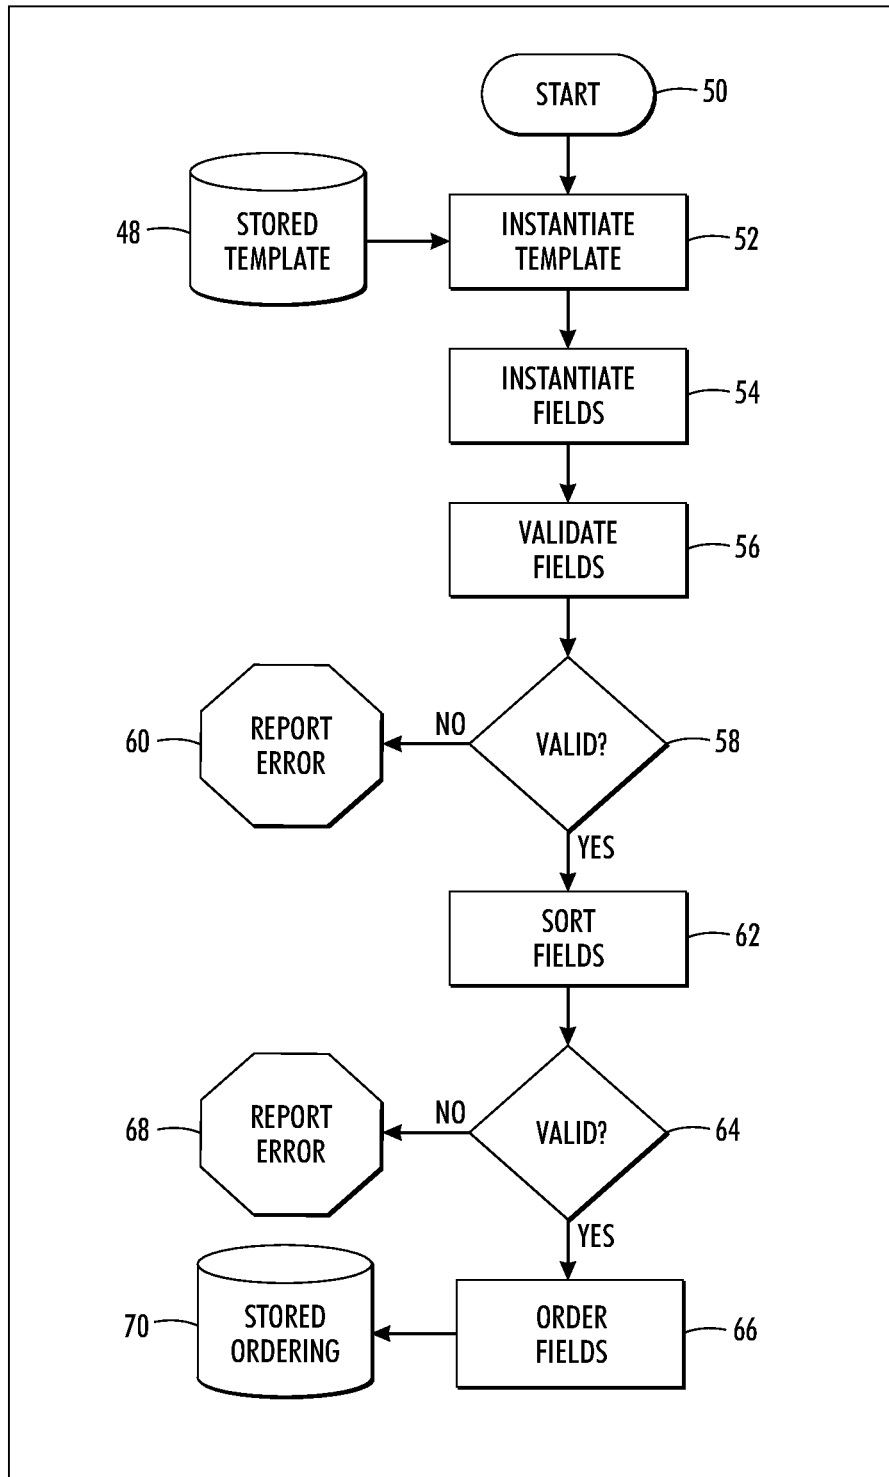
START
50
48
STORED TEMPLATE
INSTANTIATE TEMPLATE
52
INSTANTIATE FIELDS
54
VALIDATE FIELDS
56
60
REPORT ERROR
NO
VALID?
58
YES
SORT FIELDS
62
68
REPORT ERROR
NO
VALID?
64
YES
70
STORED ORDERING
ORDER FIELDS
66